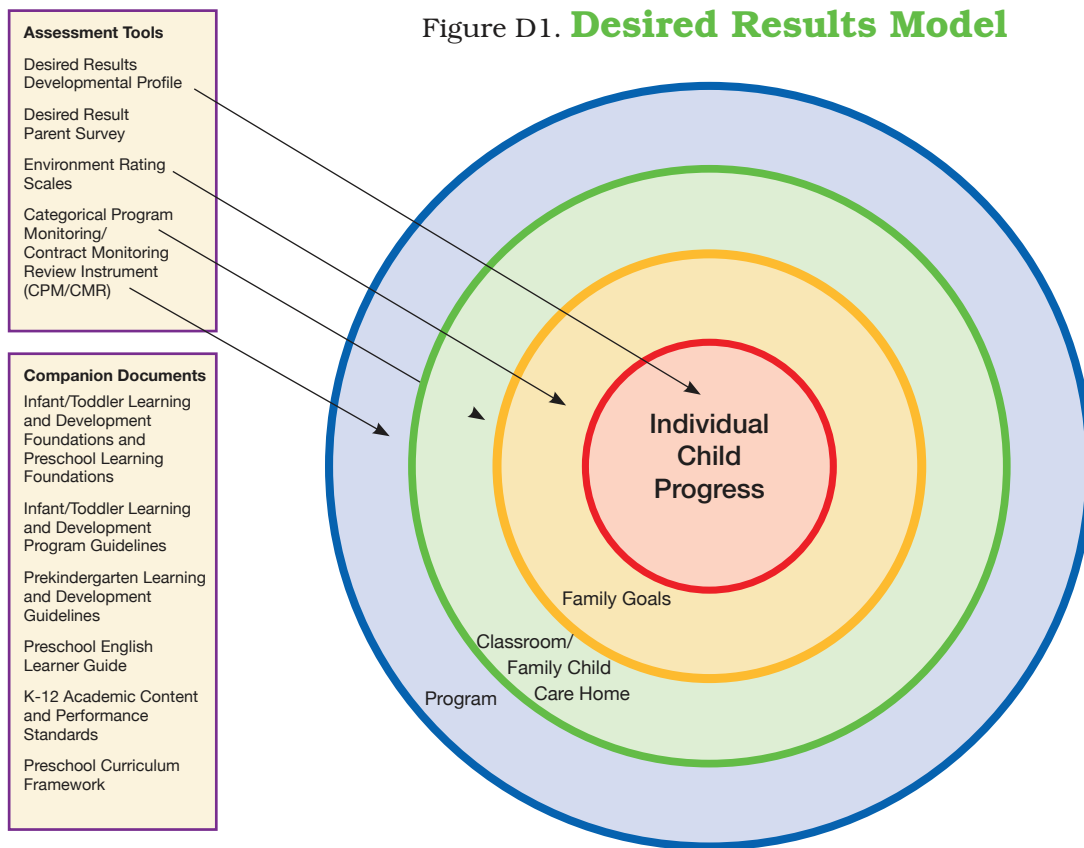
Assessment Tools

Desired Results Developmental Profile

Desired Result Parent Survey

Environment Rating Scales

Categorical Program Monitoring/ Contract Monitoring Review Instrument (CPM/CMR)

Companion Documents

Infant/Toddler Learning and Development Foundations and Preschool Learning Foundations

Infant/Toddler Learning and Development Program Guidelines

Prekindergarten Learning and Development Guidelines

Preschool English Learner Guide

K-12 Academic Content and Performance Standards

Preschool Curriculum Framework

Figure D1. Desired Results Model

Individual Child Progress

Family Goals

Classroom/ Family Child Care Home

Program